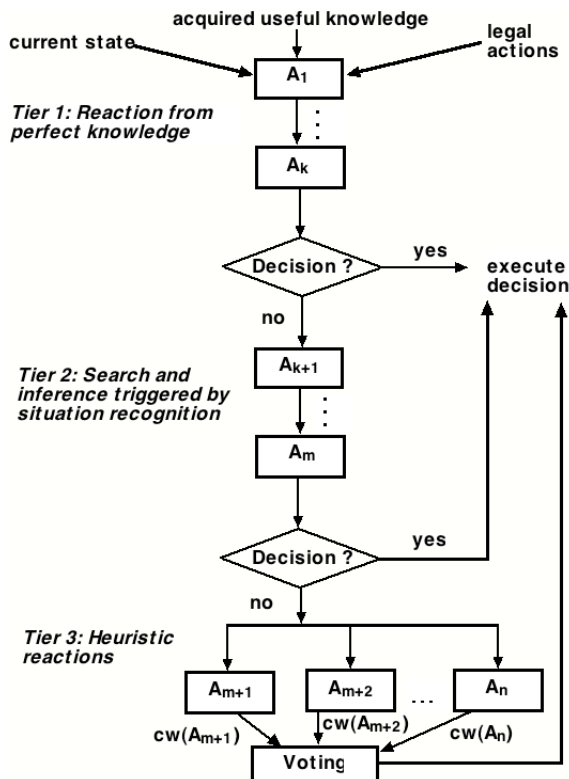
acquired useful knowledge

current state

legal actions

$A_1$

Tier 1: Reaction from perfect knowledge

$A_k$

Decision ?

yes

execute decision

no

Tier 2: Search and inference triggered by situation recognition

$A_{k+1}$

$A_m$

Decision ?

yes

no

Tier 3: Heuristic reactions

$A_{m+1}$

$A_{m+2}$

...

$A_n$

cw($A_{m+1}$)

cw($A_{m+2}$)

cw($A_n$)

Voting